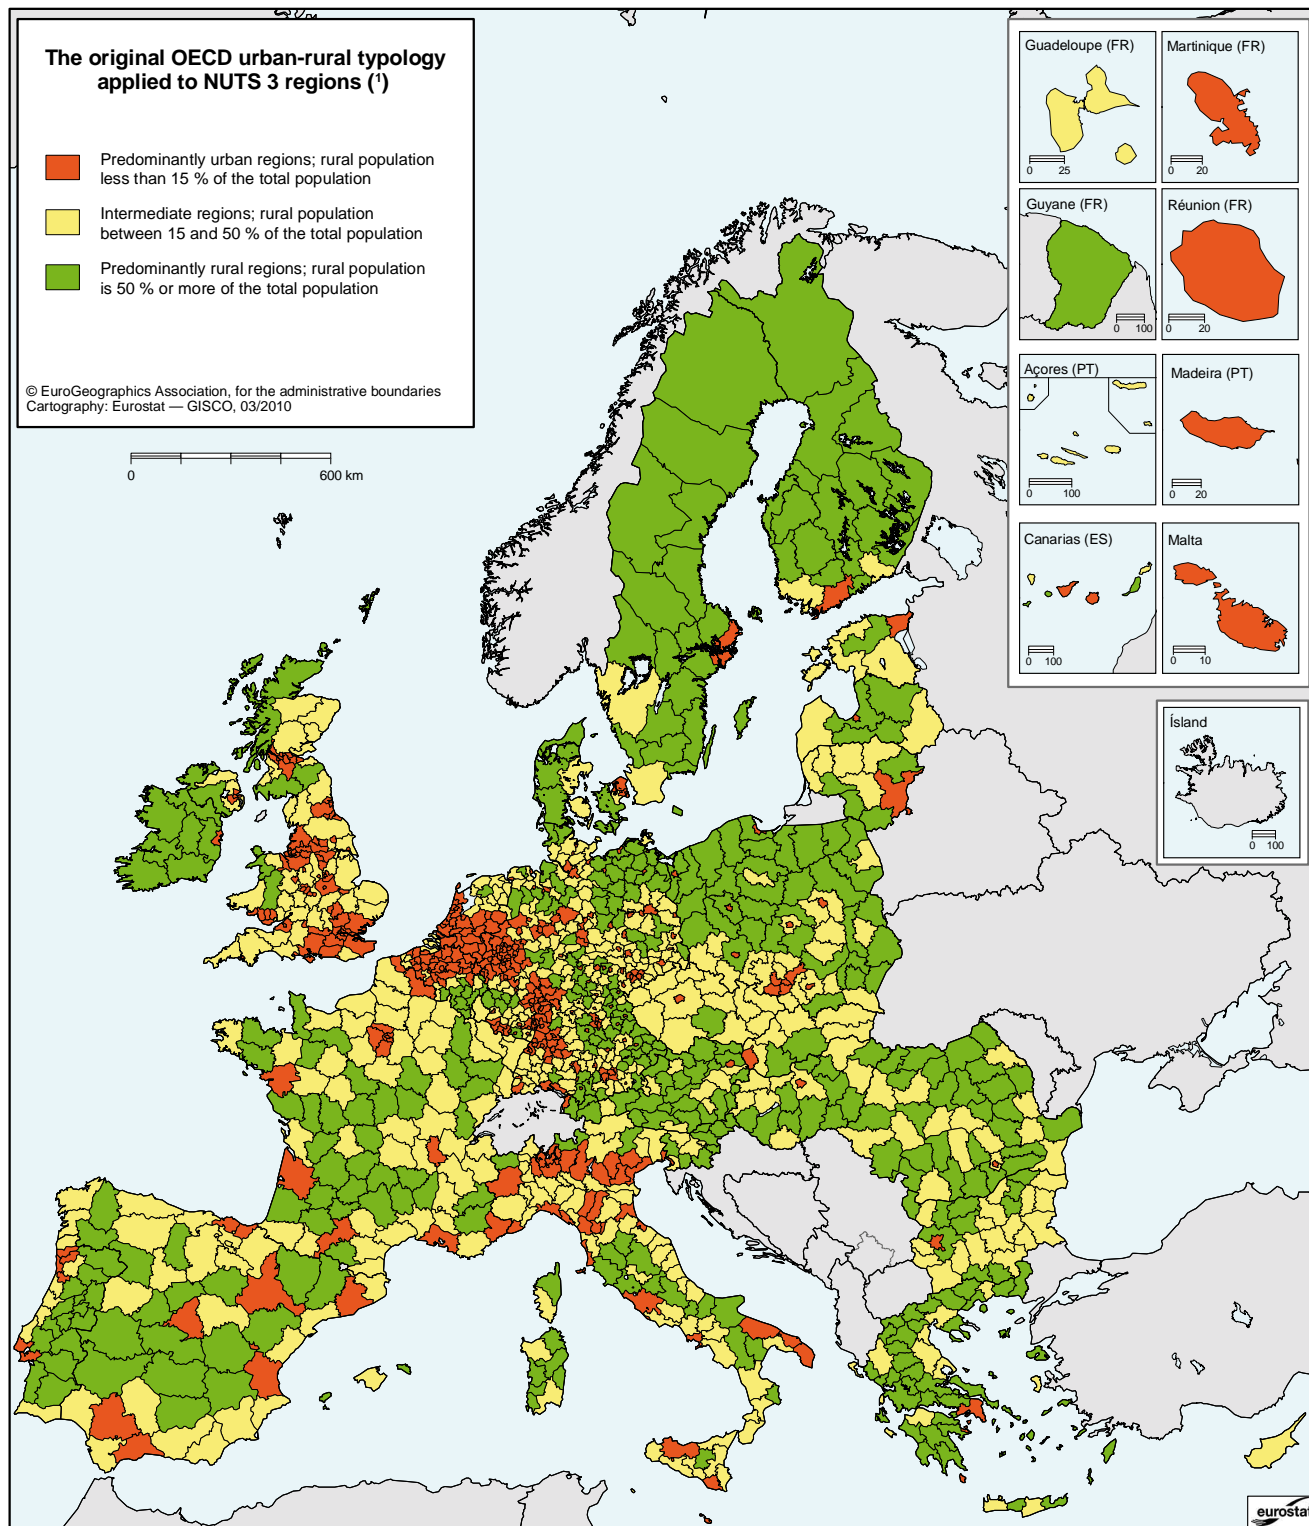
The original OECD urban-rural typology applied to NUTS 3 regions ($^1$)

Predominantly urban regions; rural population less than 15 % of the total population

Intermediate regions; rural population between 15 and 50 % of the total population

Predominantly rural regions; rural population is 50 % or more of the total population

© EuroGeographics Association, for the administrative boundaries
Cartography: Eurostat — GISCO, 03/2010

0 600 km

Guadeloupe (FR)
0 25

Martinique (FR)
0 20

Guyane (FR)
0 100

Réunion (FR)
0 20

Açores (PT)
0 100

Madeira (PT)
0 20

Canarias (ES)
0 100

Malta
0 10

Ísland
0 100

eurostat